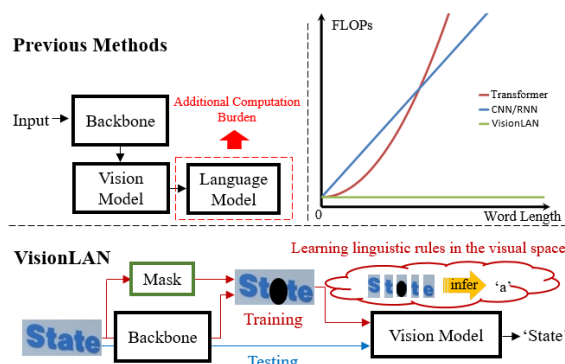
Previous Methods

Input

Backbone

Vision Model

Language Model

Additional Computation Burden

FLOPs

Transformer

CNN/RNN

VisionLAN

0

Word Length

VisionLAN

Learning linguistic rules in the visual space

Mask

State

St●te

St●te

infer

'a'

Training

Backbone

Vision Model

'State'

Testing